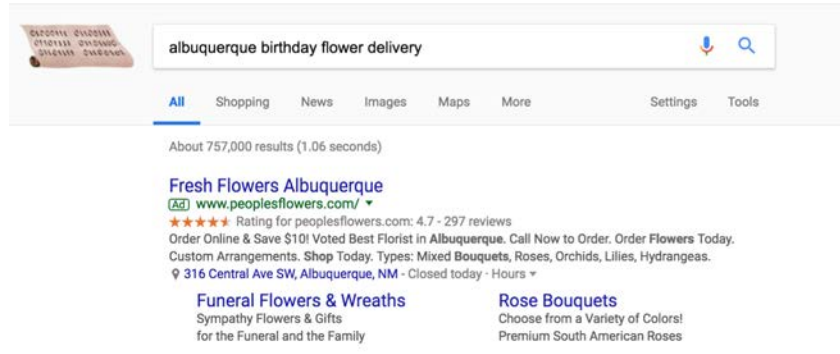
albuquerque birthday flower delivery

All Shopping News Images Maps More Settings Tools

About 757,000 results (1.06 seconds)

Fresh Flowers Albuquerque
Ad www.peoplesflowers.com/ ▾
★★★★★ Rating for peoplesflowers.com: 4.7 - 297 reviews
Order Online & Save $10! Voted Best Florist in Albuquerque. Call Now to Order. Order Flowers Today. Custom Arrangements. Shop Today. Types: Mixed Bouquets, Roses, Orchids, Lilies, Hydrangeas.
316 Central Ave SW, Albuquerque, NM - Closed today · Hours ▾

Funeral Flowers & Wreaths
Sympathy Flowers & Gifts
for the Funeral and the Family

Rose Bouquets
Choose from a Variety of Colors!
Premium South American Roses